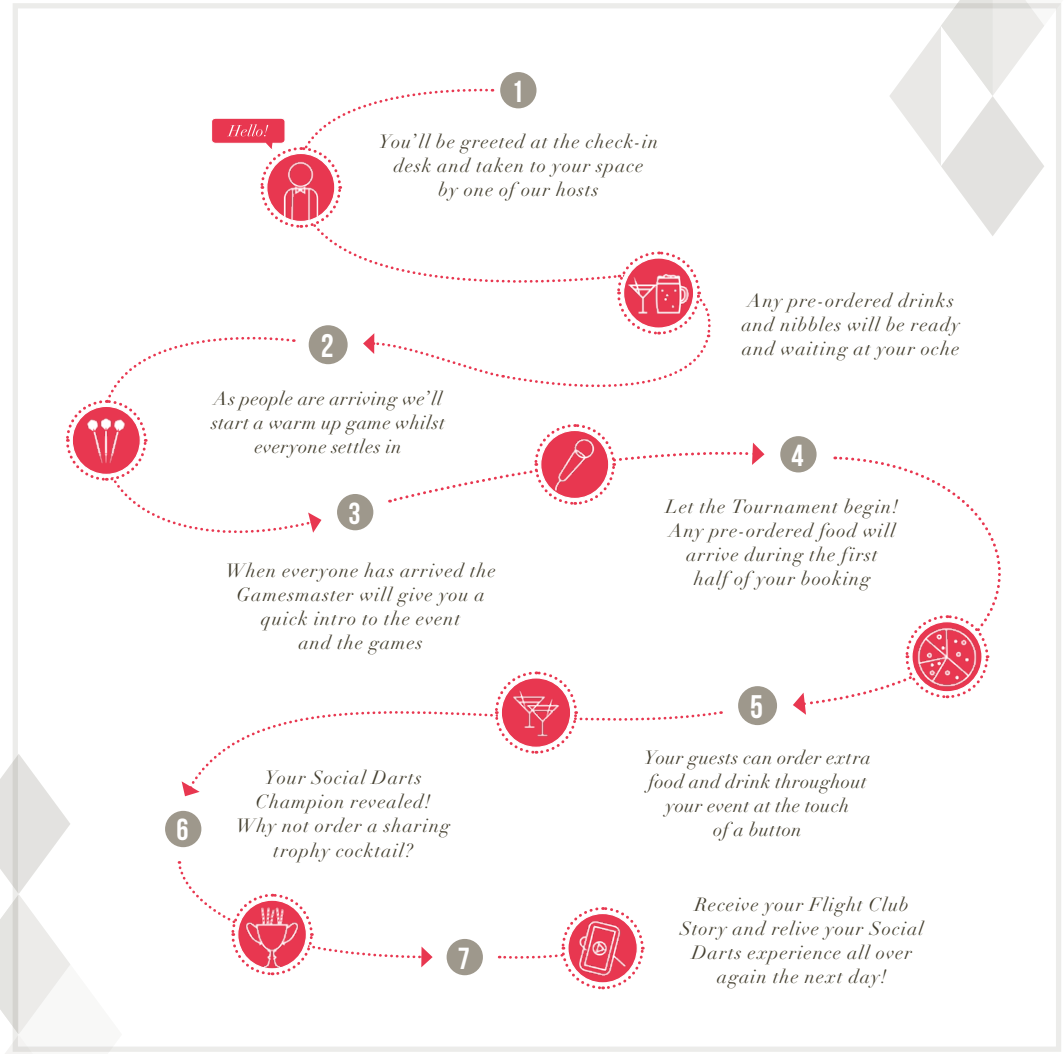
1

Hello!

You'll be greeted at the check-in desk and taken to your space by one of our hosts

Any pre-ordered drinks and nibbles will be ready and waiting at your oche

2

As people are arriving we'll start a warm up game whilst everyone settles in

3

When everyone has arrived the Gamesmaster will give you a quick intro to the event and the games

4

Let the Tournament begin! Any pre-ordered food will arrive during the first half of your booking

5

Your guests can order extra food and drink throughout your event at the touch of a button

6

Your Social Darts Champion revealed! Why not order a sharing trophy cocktail?

7

Receive your Flight Club Story and relive your Social Darts experience all over again the next day!